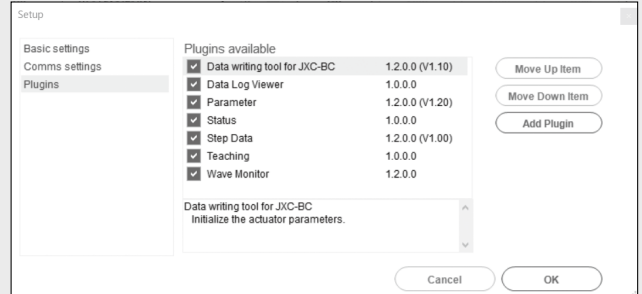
Setup

Basic settings
Comms settings
Plugins

Plugins available

| | | |
|---|---|---|
| ✓ | Data writing tool for JXC-BC | 1.2.0.0 (V1.10) |
| ✓ | Data Log Viewer | 1.0.0.0 |
| ✓ | Parameter | 1.2.0.0 (V1.20) |
| ✓ | Status | 1.0.0.0 |
| ✓ | Step Data | 1.2.0.0 (V1.00) |
| ✓ | Teaching | 1.0.0.0 |
| ✓ | Wave Monitor | 1.2.0.0 |

Move Up Item
Move Down Item
Add Plugin

Data writing tool for JXC-BC
Initialize the actuator parameters.

Cancel
OK